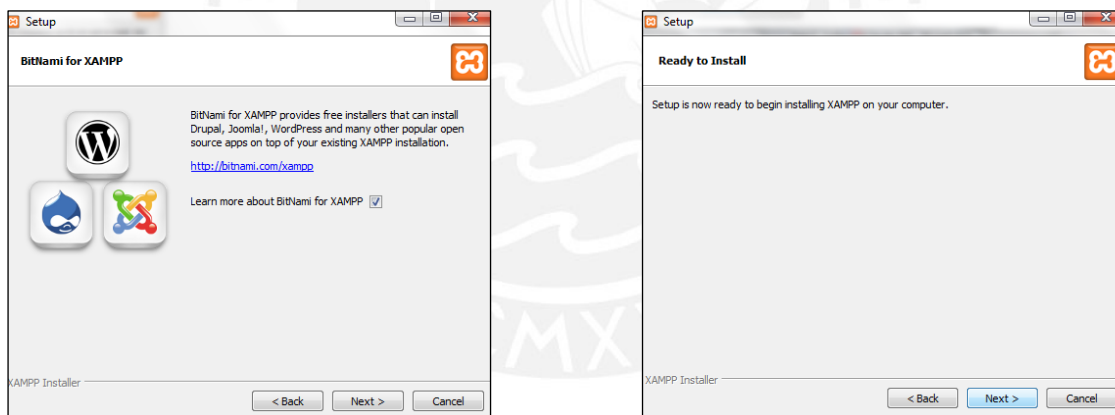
Setup

BitNami for XAMPP

BitNami for XAMPP provides free installers that can install Drupal, Joomla!, WordPress and many other popular open source apps on top of your existing XAMPP installation.

http://bitnami.com/xampp

Learn more about BitNami for XAMPP

XAMPP Installer

< Back Next > Cancel

Setup

Ready to Install

Setup is now ready to begin installing XAMPP on your computer.

XAMPP Installer

< Back Next > Cancel